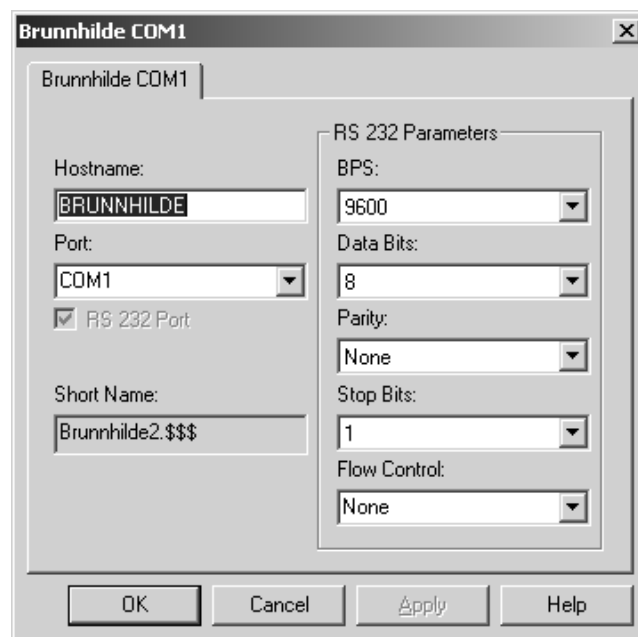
Brunnhilde COM1

Brunnhilde COM1

Hostname:
BRUNNHILDE
Port:
COM1
RS 232 Port

Short Name:
Brunnhilde2.$$$

RS 232 Parameters
BPS:
9600
Data Bits:
8
Parity:
None
Stop Bits:
1
Flow Control:
None

OK
Cancel
Apply
Help